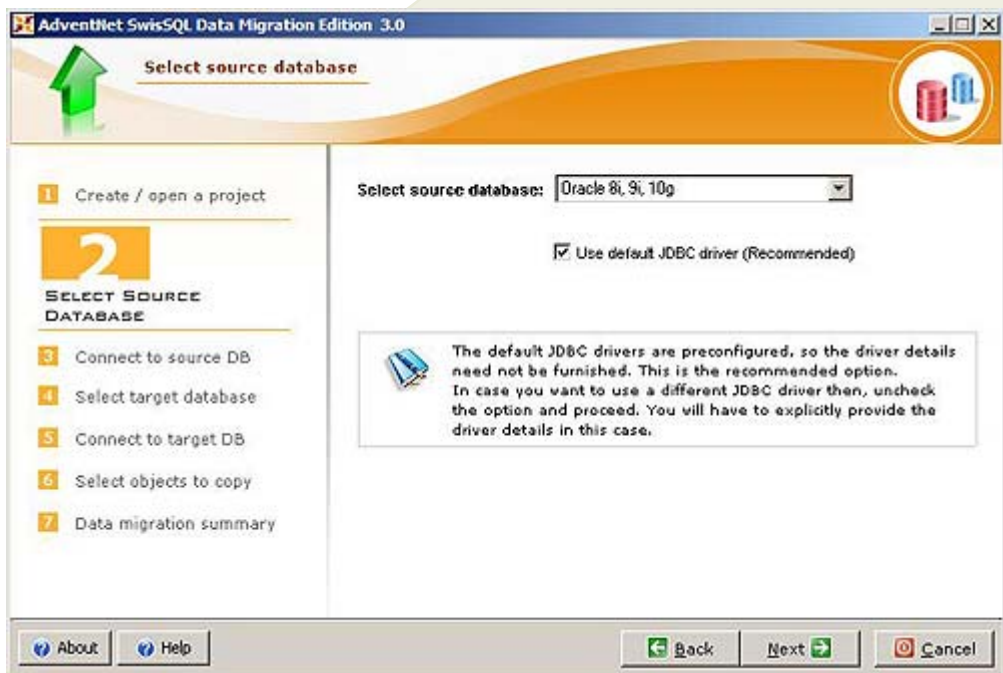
AdventNet SwisSQL Data Migration Edition 3.0

Select source database

1 Create / open a project

2
SELECT SOURCE DATABASE

3 Connect to source DB

4 Select target database

5 Connect to target DB

6 Select objects to copy

7 Data migration summary

Select source database: Oracle 8i, 9i, 10g

☑ Use default JDBC driver (Recommended)

The default JDBC drivers are preconfigured, so the driver details need not be furnished. This is the recommended option.
In case you want to use a different JDBC driver then, uncheck the option and proceed. You will have to explicitly provide the driver details in this case.

About Help Back Next Cancel